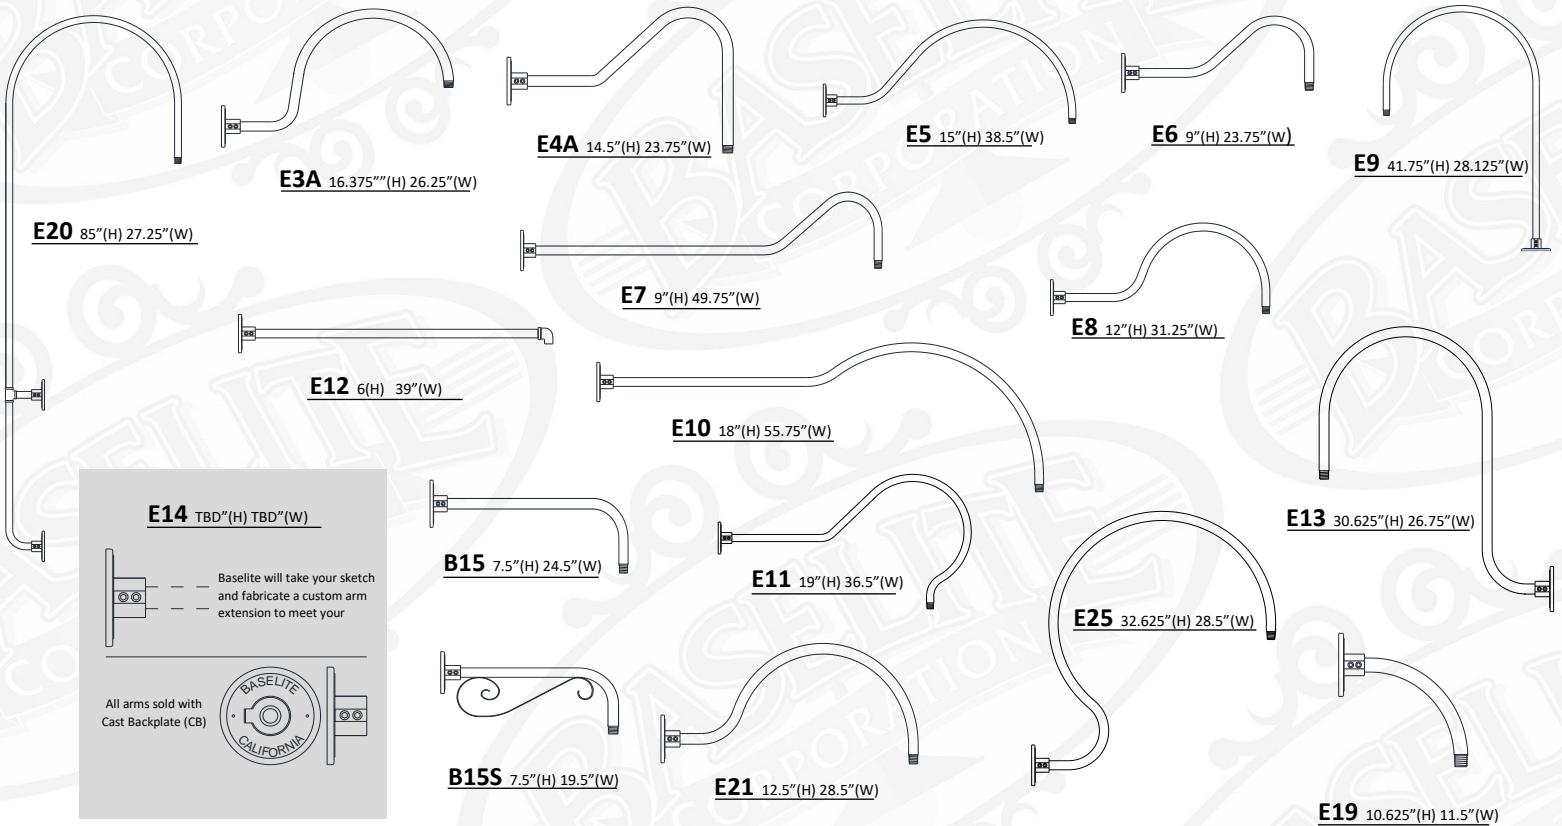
E3A 16.375""(H) 26.25"(W)

E4A 14.5"(H) 23.75"(W)

E5 15"(H) 38.5"(W)

E6 9"(H) 23.75"(W)

E9 41.75"(H) 28.125"(W)

E20 85"(H) 27.25"(W)

E7 9"(H) 49.75"(W)

E8 12"(H) 31.25"(W)

E12 6(H) 39"(W)

E10 18"(H) 55.75"(W)

E13 30.625"(H) 26.75"(W)

E14 TBD"(H) TBD"(W)

Baselite will take your sketch and fabricate a custom arm extension to meet your

All arms sold with Cast Backplate (CB)

BASELITE
CALIFORNIA

B15 7.5"(H) 24.5"(W)

E11 19"(H) 36.5"(W)

E25 32.625"(H) 28.5"(W)

B15S 7.5"(H) 19.5"(W)

E21 12.5"(H) 28.5"(W)

E19 10.625"(H) 11.5"(W)